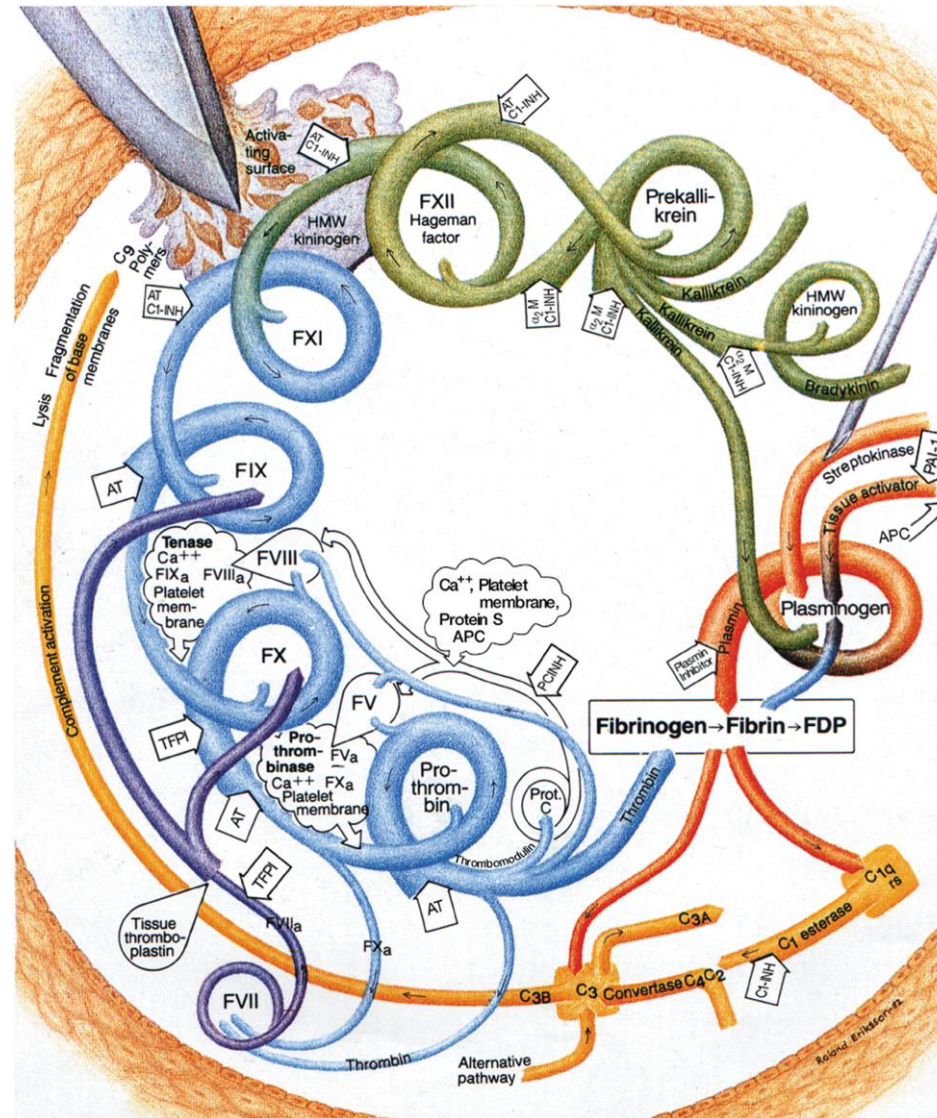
AT C1-INH

Activating surface

AT C1-INH

FXII Hageman factor

Prekallikrein

HMW kininogen

C9 Polymers

AT C1-INH

$\alpha_2$ M C1-INH

$\alpha_2$ M C1-INH

Kallikrein

Kallikrein

Kallikrein

HMW kininogen

$\alpha_2$ M C1-INH

Bradykinin

FXI

Lysis Fragmentation of base membranes

FIX

AT

Streptokinase

PAI-1

Tissue activator

APC

Tenase $Ca^{++}$ $FIX_a$ $FVIII_a$ Platelet membrane

FVIII

$Ca^{++}$, Platelet membrane, Protein S APC

Plasmin

Plasminogen

Complement activation

FX

PCINH

Plasmin inhibitor

FV

Fibrinogen→Fibrin→FDP

TFPI

Prothrombinase $FV_a$ $Ca^{++}$ $FX_a$ Platelet membrane

Prothrombin

Prot. C

Thrombin

AT

Thrombomodulin

TFPI

AT

C1q rs

Tissue thromboplastin

$FVII_a$

$FX_a$

C3A

C1 esterase

C1-INH

C3B

C3 Convertase C4C2

FVII

Thrombin

Alternative pathway

Roland Eriksson-92